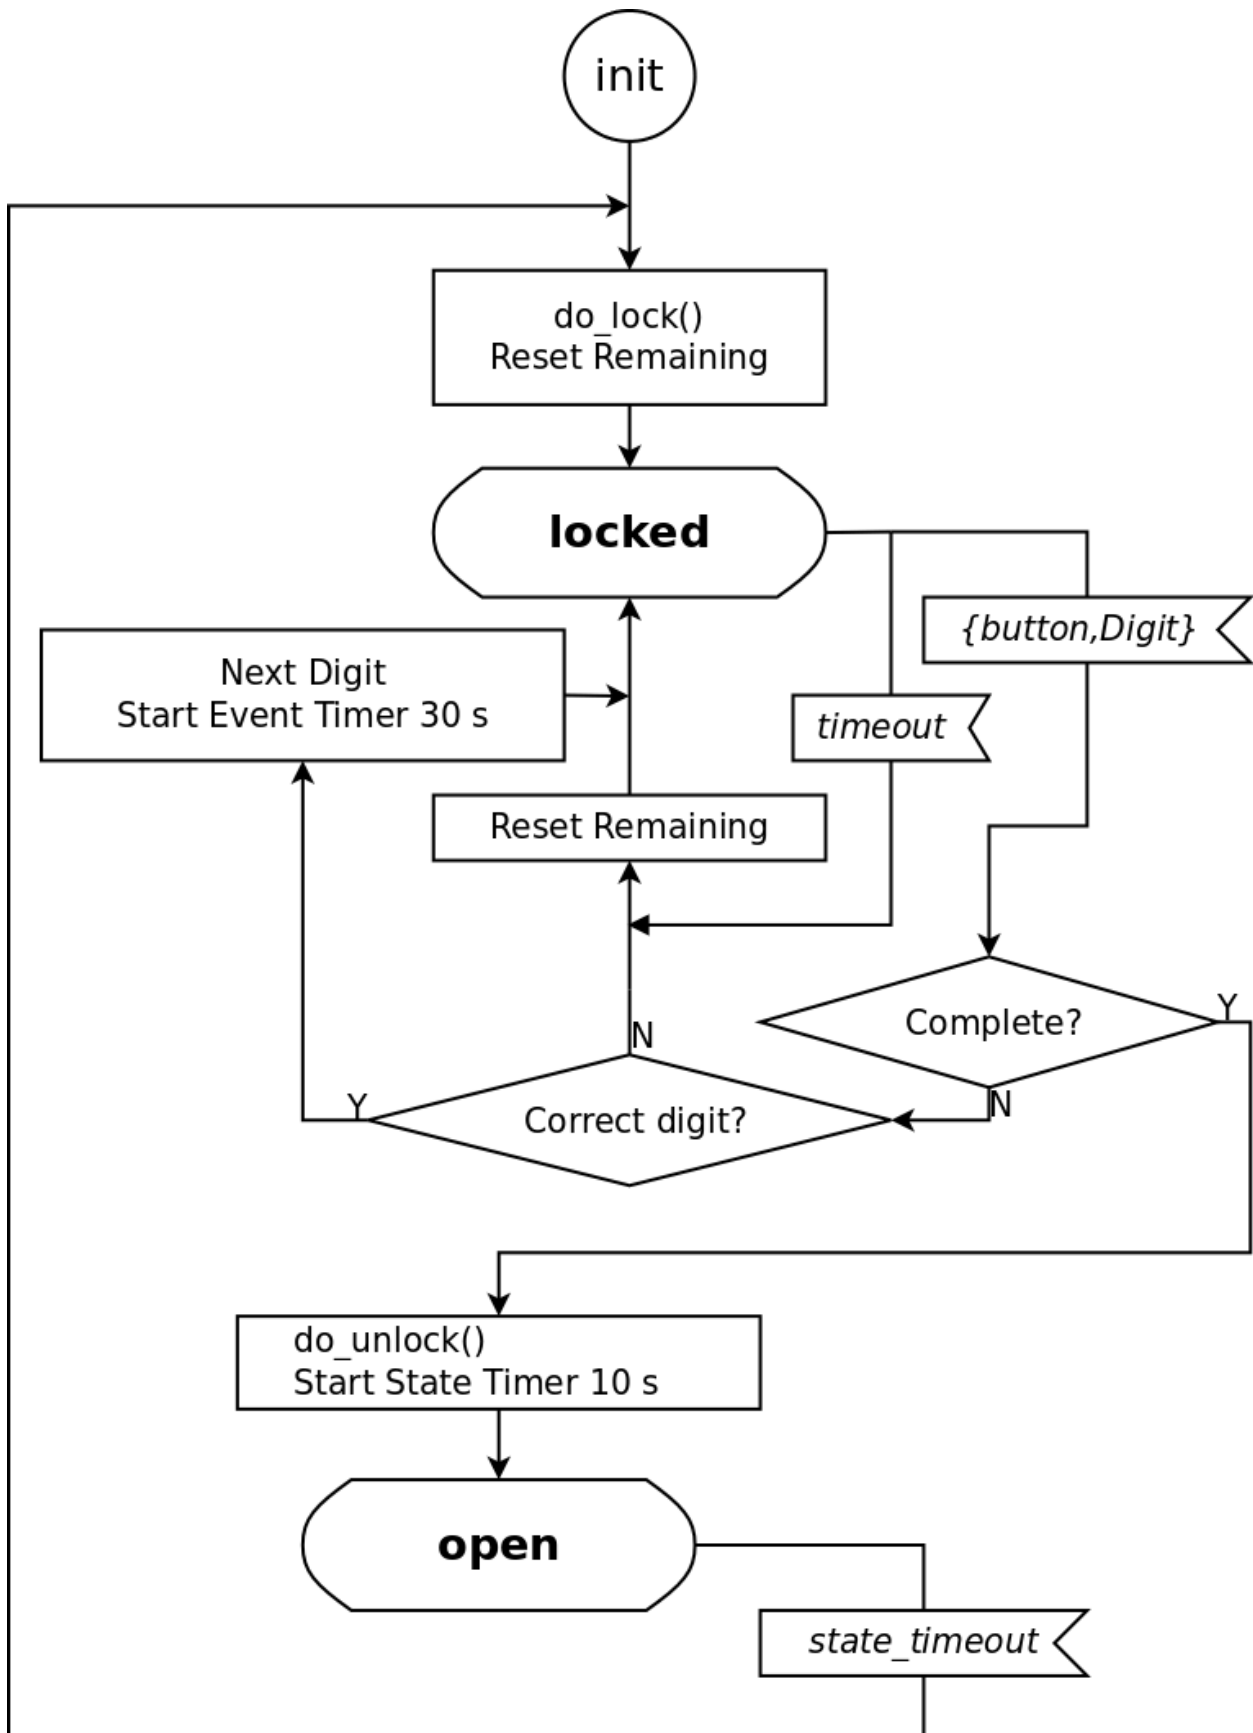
init

do_lock()
Reset Remaining

locked

{button,Digit}

Next Digit
Start Event Timer 30 s

timeout

Reset Remaining

Complete?

Y

N

Correct digit?

Y

N

do_unlock()
Start State Timer 10 s

open

state_timeout